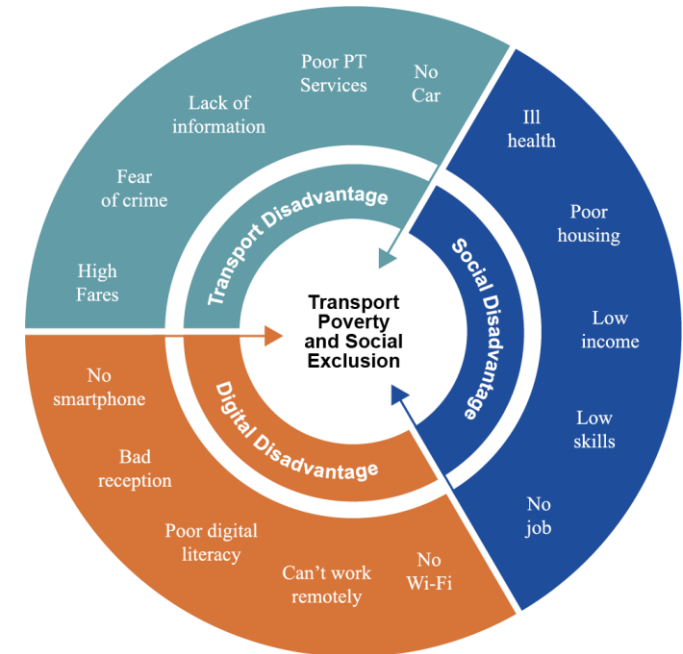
Poor PT Services

No Car

Lack of information

Fear of crime

High Fares

Transport Disadvantage

Ill health

Poor housing

Low income

Low skills

No job

Social Disadvantage

Transport Poverty and Social Exclusion

No smartphone

Bad reception

Poor digital literacy

Can't work remotely

No Wi-Fi

Digital Disadvantage